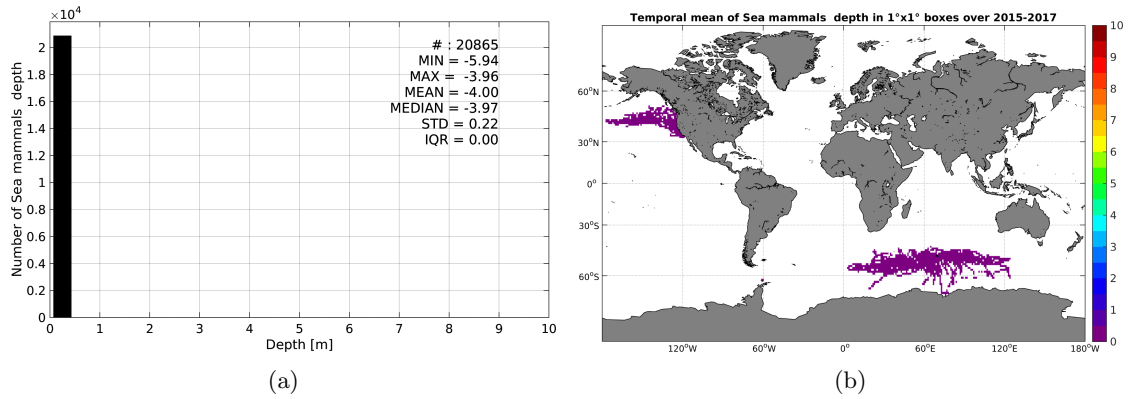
$\times 10^4$
2
1.8
1.6
1.4
1.2
1
0.8
0.6
0.4
0.2
0
Number of Sea mammals depth
# : 20865
MIN = -5.94
MAX = -3.96
MEAN = -4.00
MEDIAN = -3.97
STD = 0.22
IQR = 0.00
0 1 2 3 4 5 6 7 8 9 10
Depth [m]
(a)

Temporal mean of Sea mammals depth in 1°x1° boxes over 2015-2017
60°N
30°N
0°
30°S
60°S
120°W 60°W 0° 60°E 120°E 180°W
10
9
8
7
6
5
4
3
2
1
0
(b)